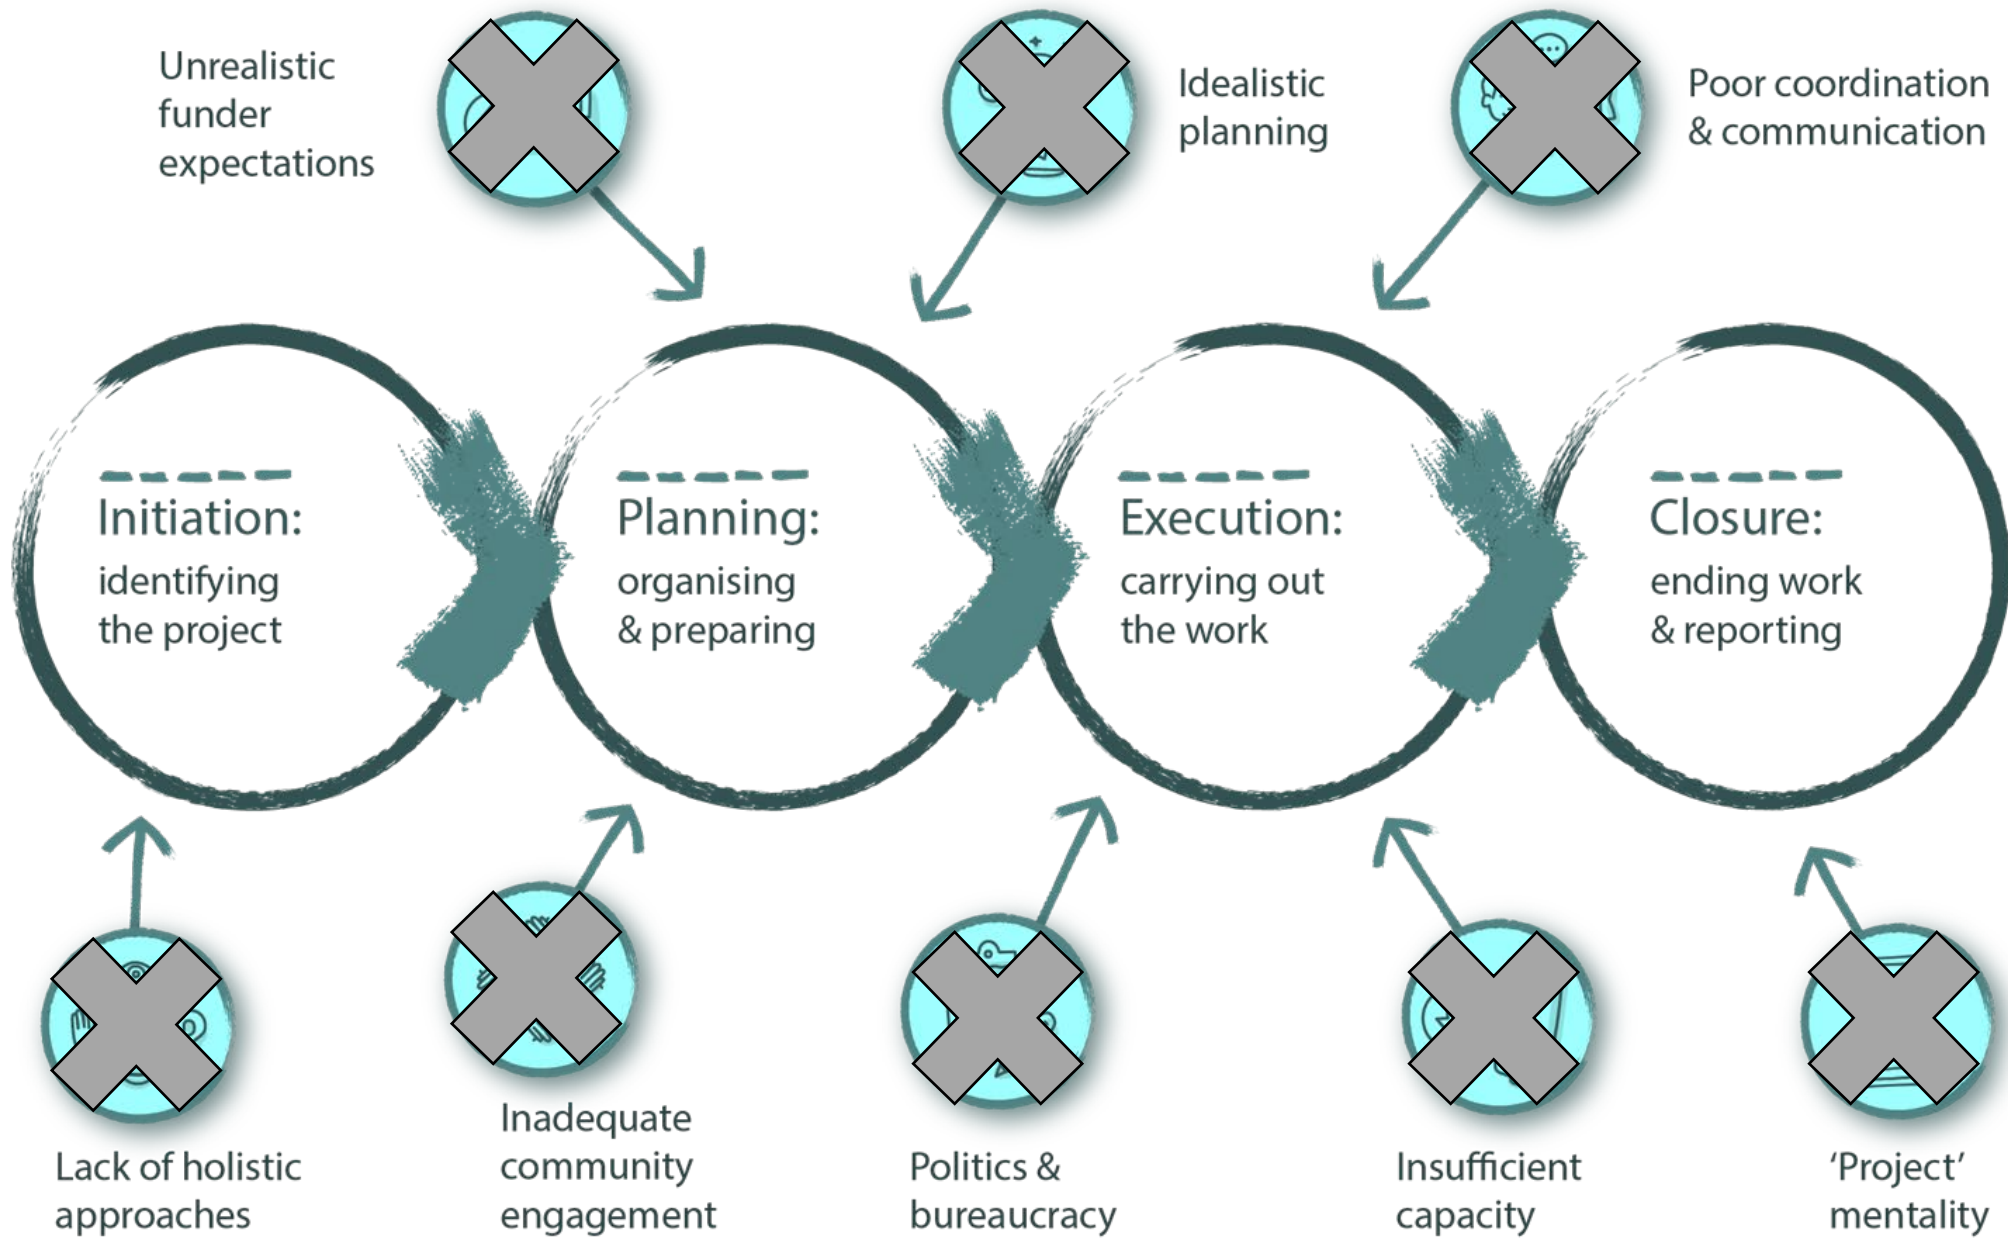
Unrealistic funder expectations

Idealistic planning

Poor coordination & communication

Initiation:
identifying the project

Planning:
organising & preparing

Execution:
carrying out the work

Closure:
ending work & reporting

Lack of holistic approaches

Inadequate community engagement

Politics & bureaucracy

Insufficient capacity

'Project' mentality